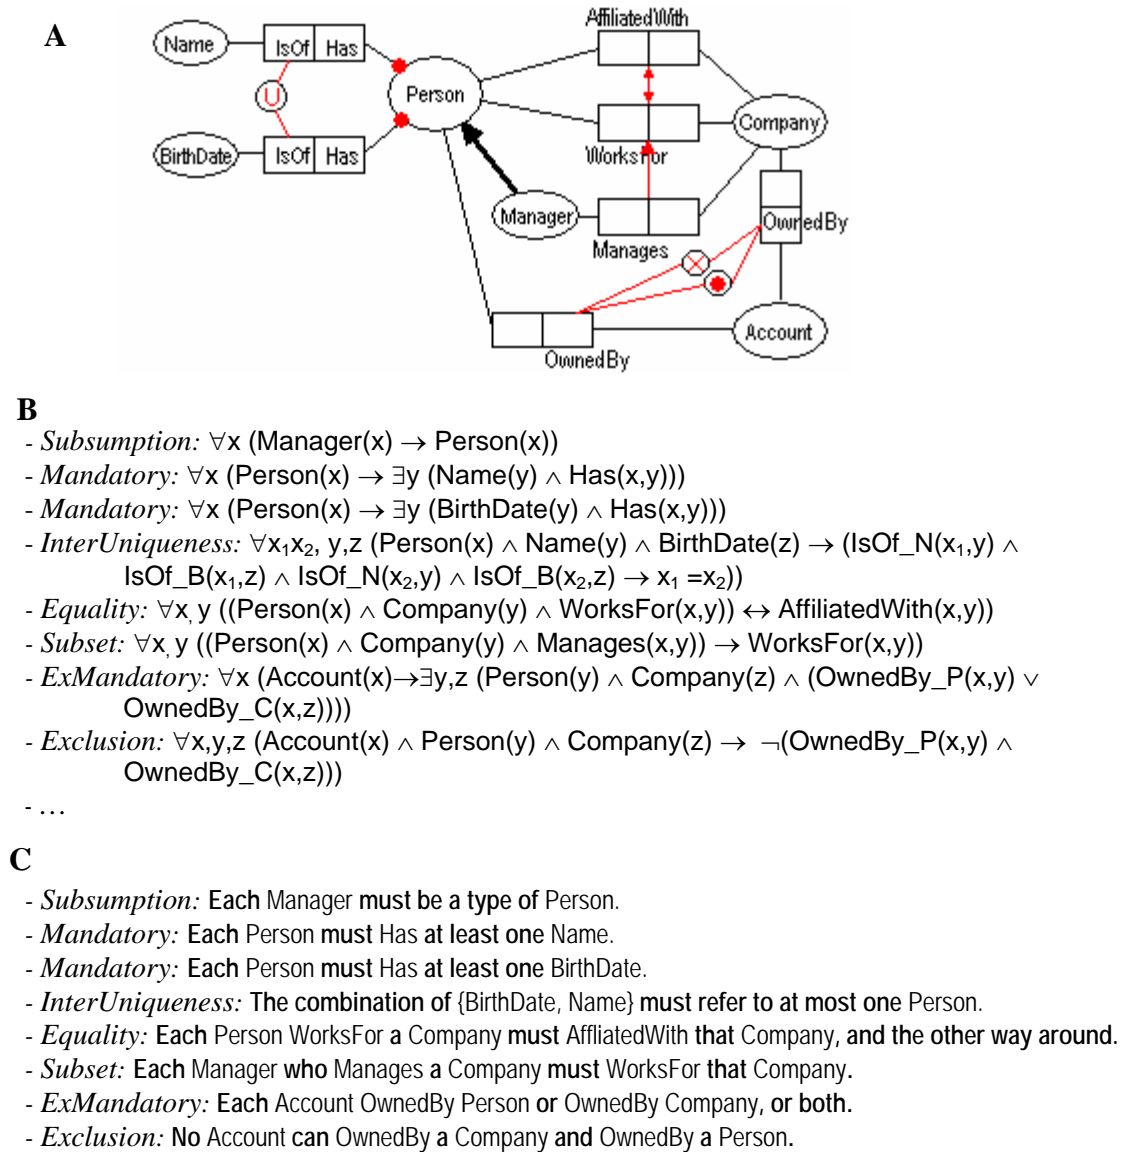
A

Name IsOf Has U BirthDate IsOf Has Person AffiliatedWith WorksFor Company Manager Manages OwnedBy Account OwnedBy

B

- Subsumption: $\forall$x (Manager(x) $\rightarrow$ Person(x))
- Mandatory: $\forall$x (Person(x) $\rightarrow$ $\exists$y (Name(y) $\wedge$ Has(x,y)))
- Mandatory: $\forall$x (Person(x) $\rightarrow$ $\exists$y (BirthDate(y) $\wedge$ Has(x,y)))
- InterUniqueness: $\forall$$x_1$$x_2$, y,z (Person(x) $\wedge$ Name(y) $\wedge$ BirthDate(z) $\rightarrow$ (IsOf_N($x_1$,y) $\wedge$ IsOf_B($x_1$,z) $\wedge$ IsOf_N($x_2$,y) $\wedge$ IsOf_B($x_2$,z) $\rightarrow$ $x_1$ =$x_2$))
- Equality: $\forall$x, y ((Person(x) $\wedge$ Company(y) $\wedge$ WorksFor(x,y)) $\leftrightarrow$ AffiliatedWith(x,y))
- Subset: $\forall$x, y ((Person(x) $\wedge$ Company(y) $\wedge$ Manages(x,y)) $\rightarrow$ WorksFor(x,y))
- ExMandatory: $\forall$x (Account(x)$\rightarrow$$\exists$y,z (Person(y) $\wedge$ Company(z) $\wedge$ (OwnedBy_P(x,y) $\vee$ OwnedBy_C(x,z))))
- Exclusion: $\forall$x,y,z (Account(x) $\wedge$ Person(y) $\wedge$ Company(z) $\rightarrow$ $\neg$(OwnedBy_P(x,y) $\wedge$ OwnedBy_C(x,z)))
- …

C

- Subsumption: Each Manager must be a type of Person.
- Mandatory: Each Person must Has at least one Name.
- Mandatory: Each Person must Has at least one BirthDate.
- InterUniqueness: The combination of {BirthDate, Name} must refer to at most one Person.
- Equality: Each Person WorksFor a Company must AffliatedWith that Company, and the other way around.
- Subset: Each Manager who Manages a Company must WorksFor that Company.
- ExMandatory: Each Account OwnedBy Person or OwnedBy Company, or both.
- Exclusion: No Account can OwnedBy a Company and OwnedBy a Person.